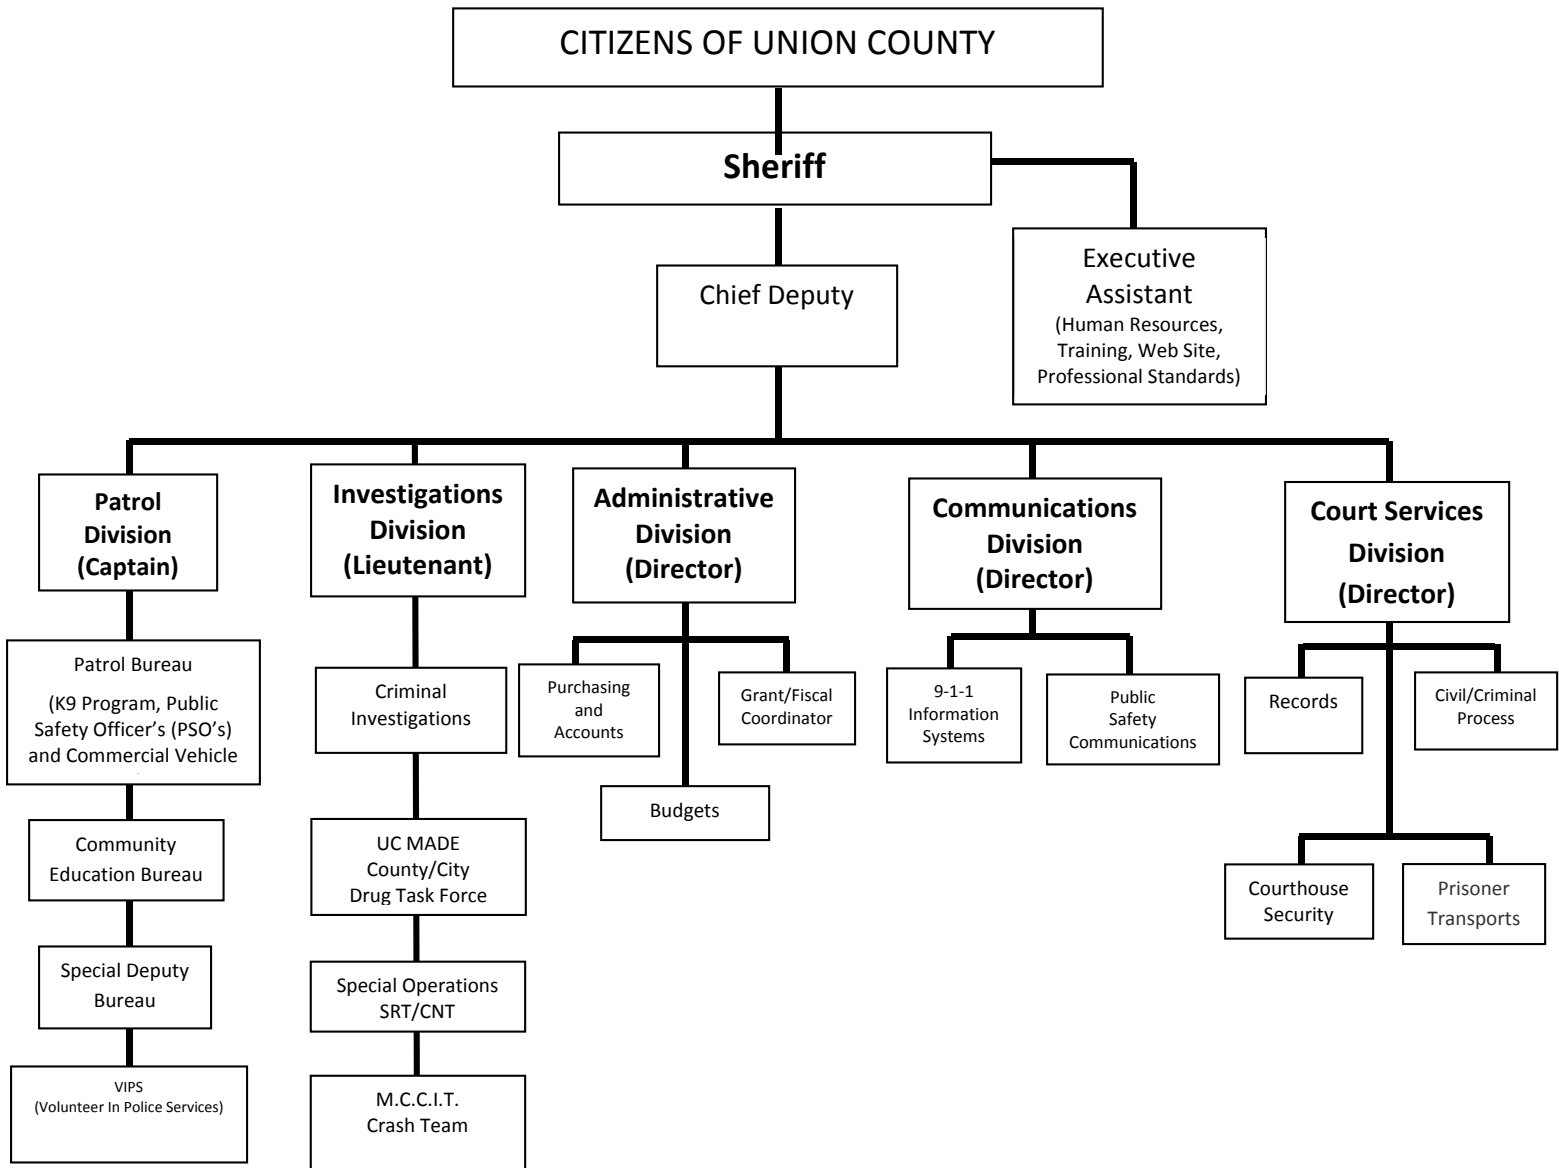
CITIZENS OF UNION COUNTY

Sheriff

Chief Deputy

Executive Assistant
(Human Resources, Training, Web Site, Professional Standards)

Patrol Division (Captain)

Patrol Bureau
(K9 Program, Public Safety Officer's (PSO's) and Commercial Vehicle

Community Education Bureau

Special Deputy Bureau

VIPS
(Volunteer In Police Services)

Investigations Division (Lieutenant)

Criminal Investigations

UC MADE County/City Drug Task Force

Special Operations SRT/CNT

M.C.C.I.T. Crash Team

Administrative Division (Director)

Purchasing and Accounts

Grant/Fiscal Coordinator

Budgets

Communications Division (Director)

9-1-1 Information Systems

Public Safety Communications

Court Services Division (Director)

Records

Civil/Criminal Process

Courthouse Security

Prisoner Transports